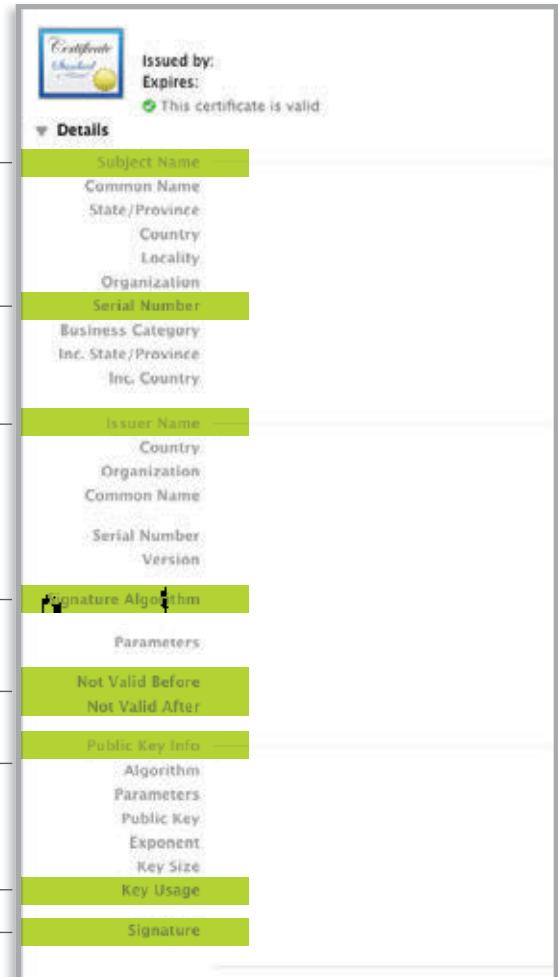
Certificate Standard

Issued by:
Expires:
This certificate is valid

Details

Subject Name
Common Name
State/Province
Country
Locality
Organization
Serial Number
Business Category
Inc. State/Province
Inc. Country

Issuer Name
Country
Organization
Common Name

Serial Number
Version

Signature Algorithm

Parameters

Not Valid Before
Not Valid After

Public Key Info
Algorithm
Parameters
Public Key
Exponent
Key Size
Key Usage

Signature